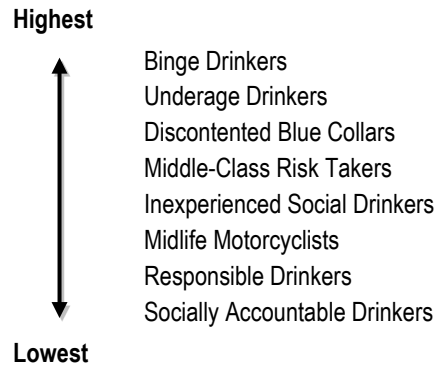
Highest

Binge Drinkers
Underage Drinkers
Discontented Blue Collars
Middle-Class Risk Takers
Inexperienced Social Drinkers
Midlife Motorcyclists
Responsible Drinkers
Socially Accountable Drinkers

Lowest